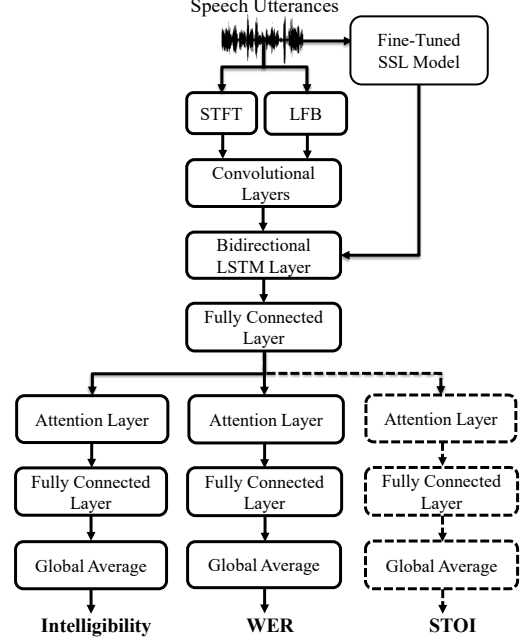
Speech Utterances

Fine-Tuned SSL Model

STFT

LFB

Convolutional Layers

Bidirectional LSTM Layer

Fully Connected Layer

Attention Layer

Attention Layer

Attention Layer

Fully Connected Layer

Fully Connected Layer

Fully Connected Layer

Global Average

Global Average

Global Average

Intelligibility

WER

STOI